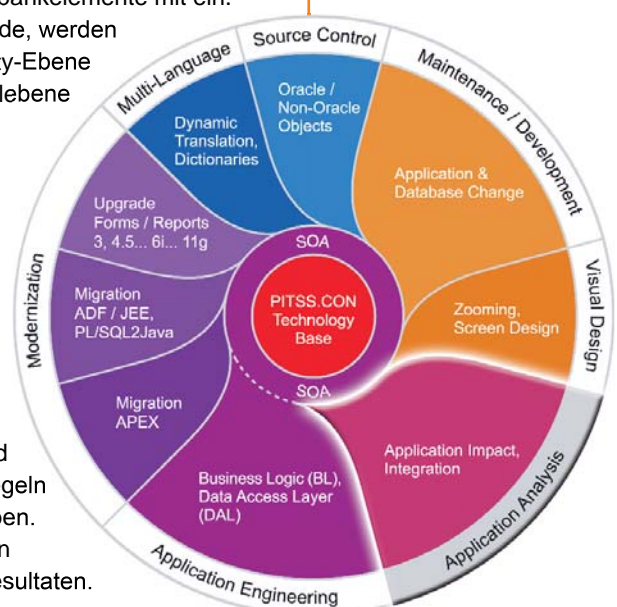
de, werden
ty-Ebene
debene

d
geln
ben.
n
esultaten.

Source Control
Multi-Language
Maintenance / Development
Oracle / Non-Oracle Objects
Dynamic Translation, Dictionaries
Application & Database Change
Upgrade Forms / Reports 3, 4.5... 6i... 11g
SOA
Visual Design
Modernization
Migration ADF / JEE, PL/SQL2Java
PITSS.CON Technology Base
Zooming, Screen Design
SOA
Migration APEX
Application Impact, Integration
Business Logic (BL), Data Access Layer (DAL)
Application Analysis
Application Engineering